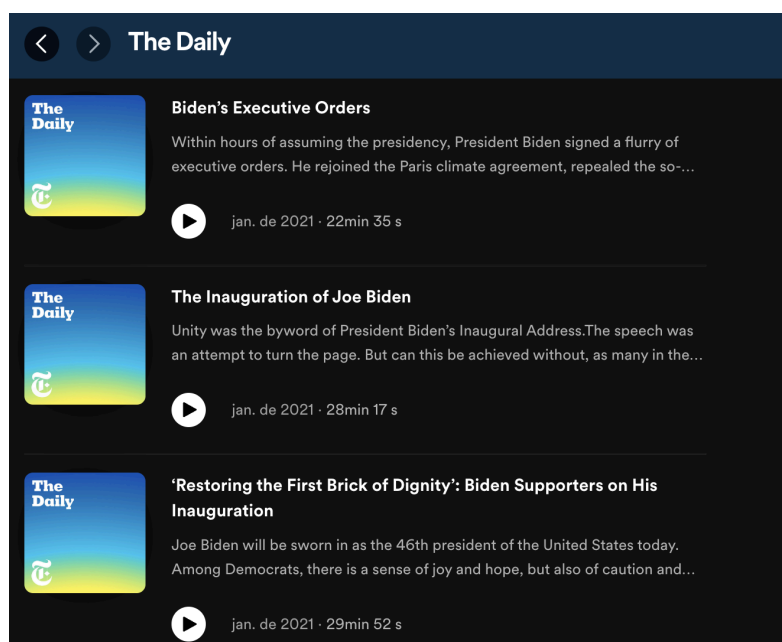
The Daily

The Daily

Biden's Executive Orders

Within hours of assuming the presidency, President Biden signed a flurry of executive orders. He rejoined the Paris climate agreement, repealed the so-...

jan. de 2021 · 22min 35 s

The Daily

The Inauguration of Joe Biden

Unity was the byword of President Biden's Inaugural Address.The speech was an attempt to turn the page. But can this be achieved without, as many in the...

jan. de 2021 · 28min 17 s

The Daily

'Restoring the First Brick of Dignity': Biden Supporters on His Inauguration

Joe Biden will be sworn in as the 46th president of the United States today. Among Democrats, there is a sense of joy and hope, but also of caution and...

jan. de 2021 · 29min 52 s